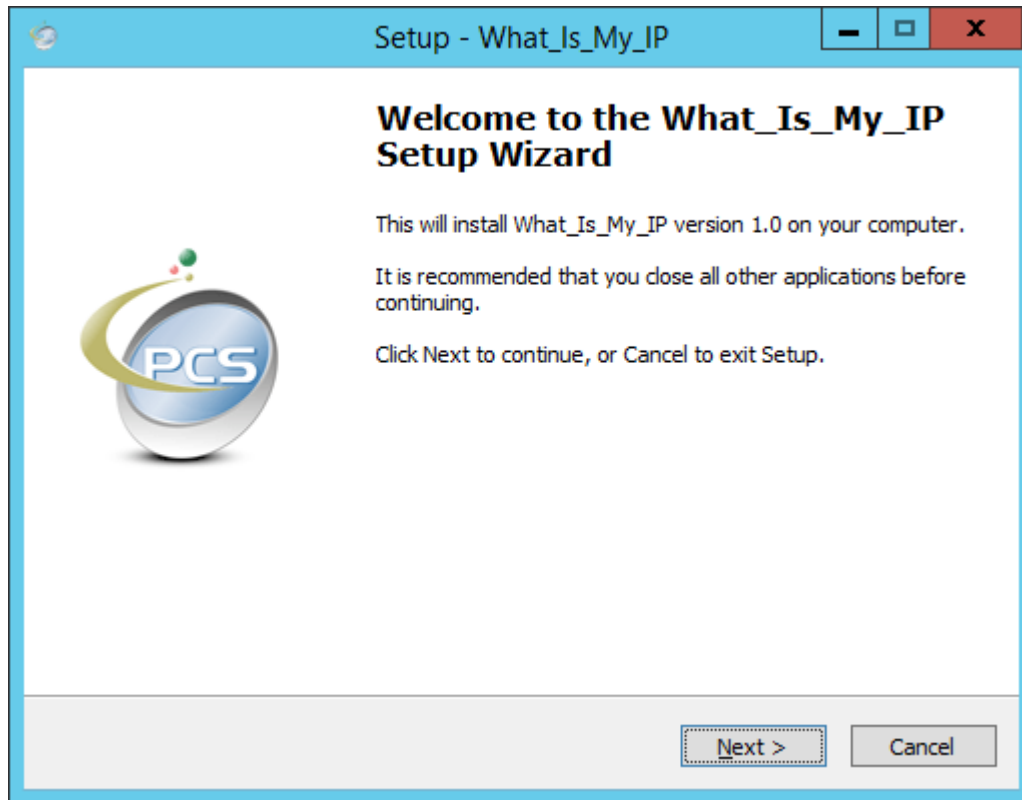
Setup - What_Is_My_IP

Welcome to the What_Is_My_IP Setup Wizard

This will install What_Is_My_IP version 1.0 on your computer.

It is recommended that you close all other applications before continuing.

Click Next to continue, or Cancel to exit Setup.

PCS

Next >

Cancel